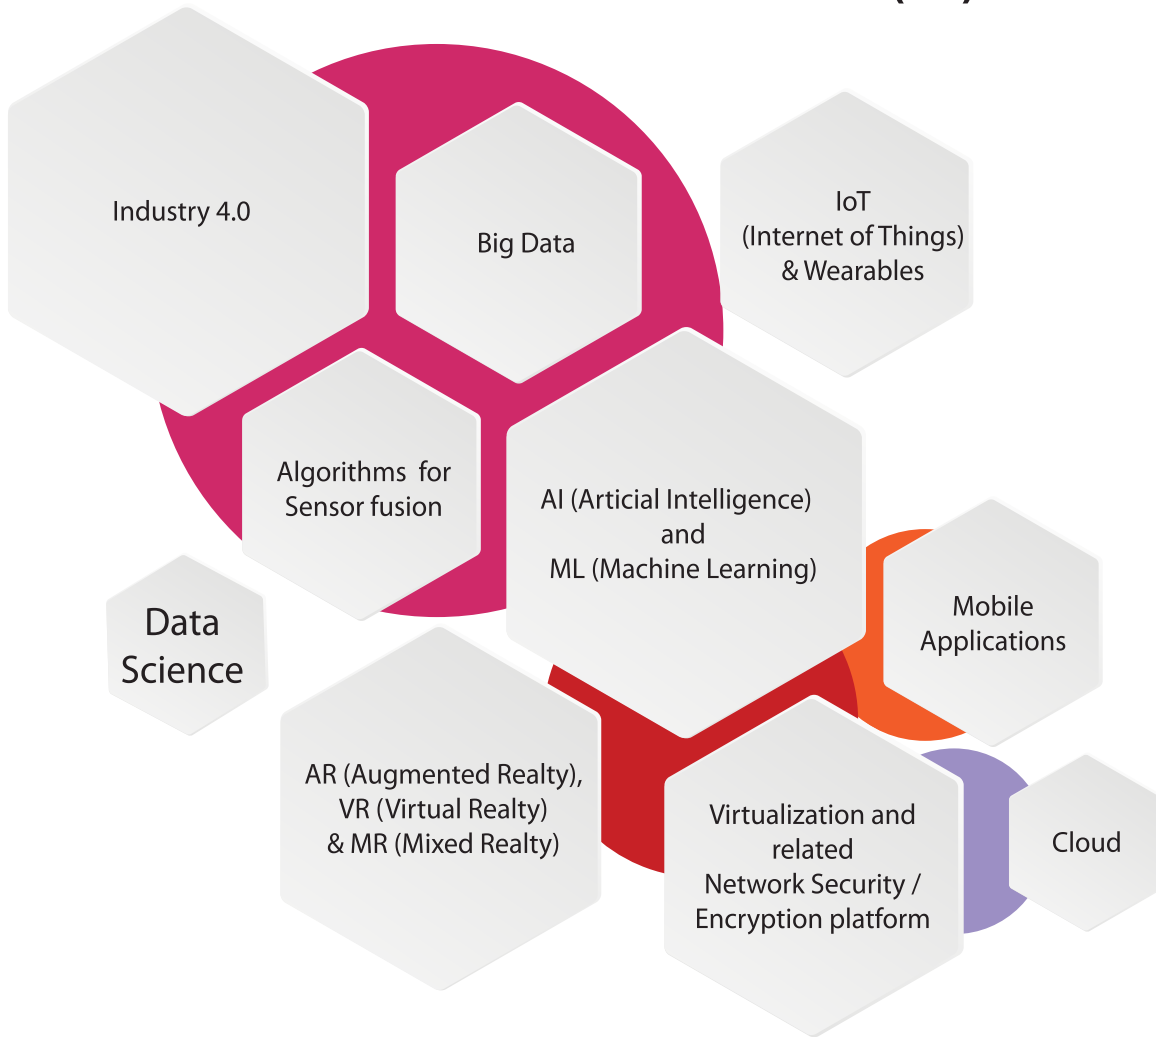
Industry 4.0

Big Data

IoT (Internet of Things) & Wearables

Algorithms for Sensor fusion

AI (Articial Intelligence) and ML (Machine Learning)

Data Science

Mobile Applications

AR (Augmented Realty), VR (Virtual Realty) & MR (Mixed Realty)

Virtualization and related Network Security / Encryption platform

Cloud